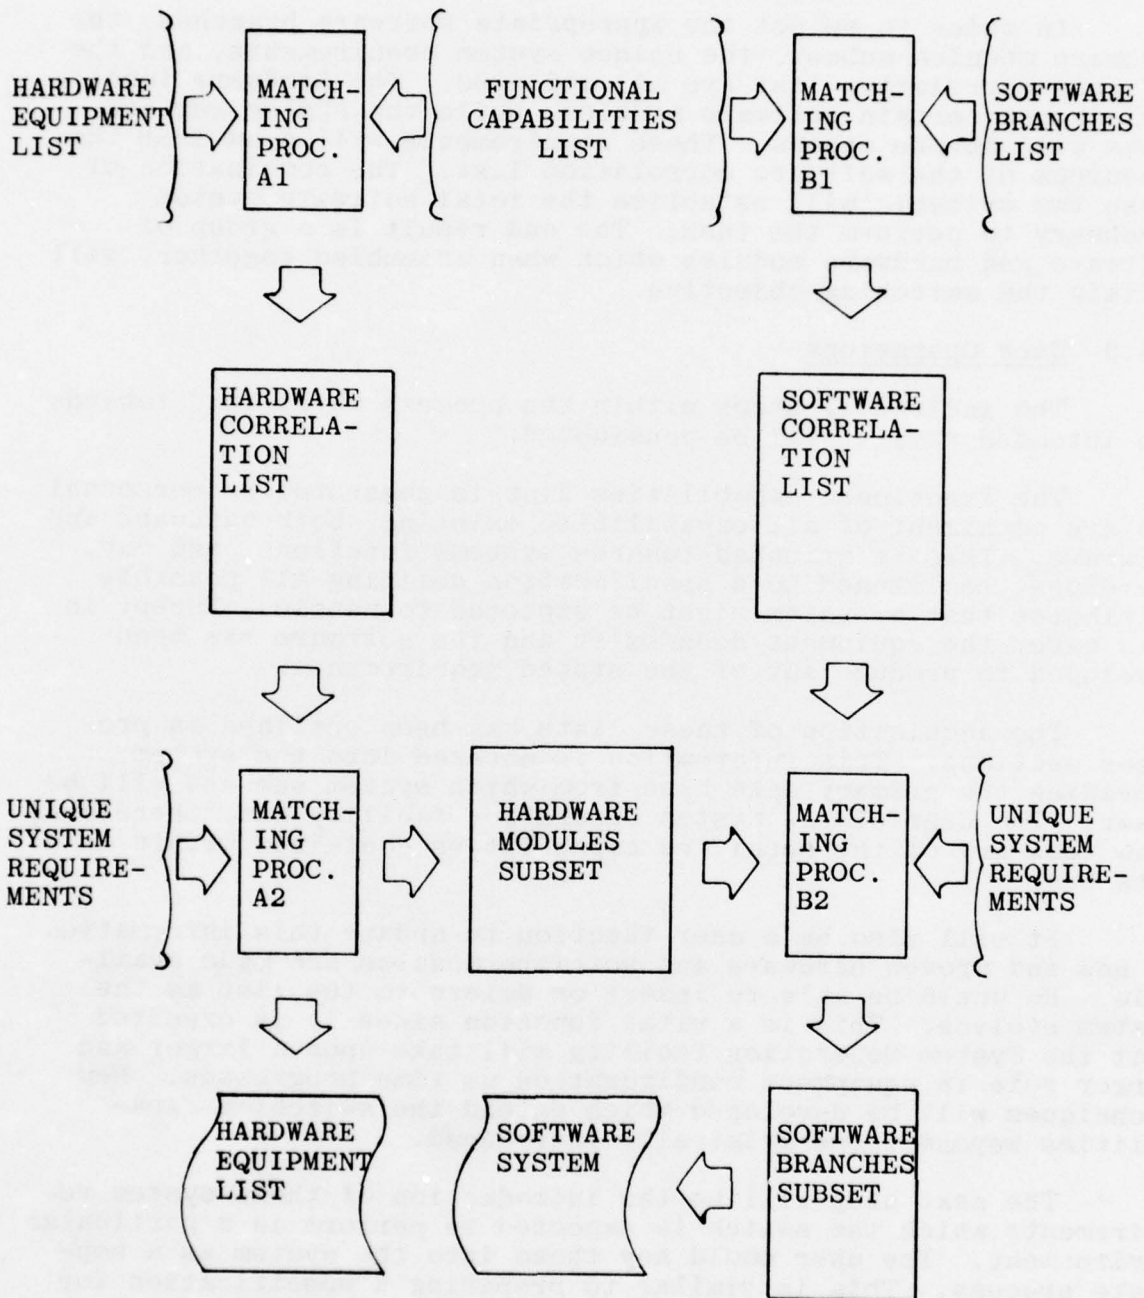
HARDWARE EQUIPMENT LIST

MATCHING PROC. A1

FUNCTIONAL CAPABILITIES LIST

MATCHING PROC. B1

SOFTWARE BRANCHES LIST

HARDWARE CORRELATION LIST

SOFTWARE CORRELATION LIST

UNIQUE SYSTEM REQUIREMENTS

MATCHING PROC. A2

HARDWARE MODULES SUBSET

MATCHING PROC. B2

UNIQUE SYSTEM REQUIREMENTS

HARDWARE EQUIPMENT LIST

SOFTWARE SYSTEM

SOFTWARE BRANCHES SUBSET